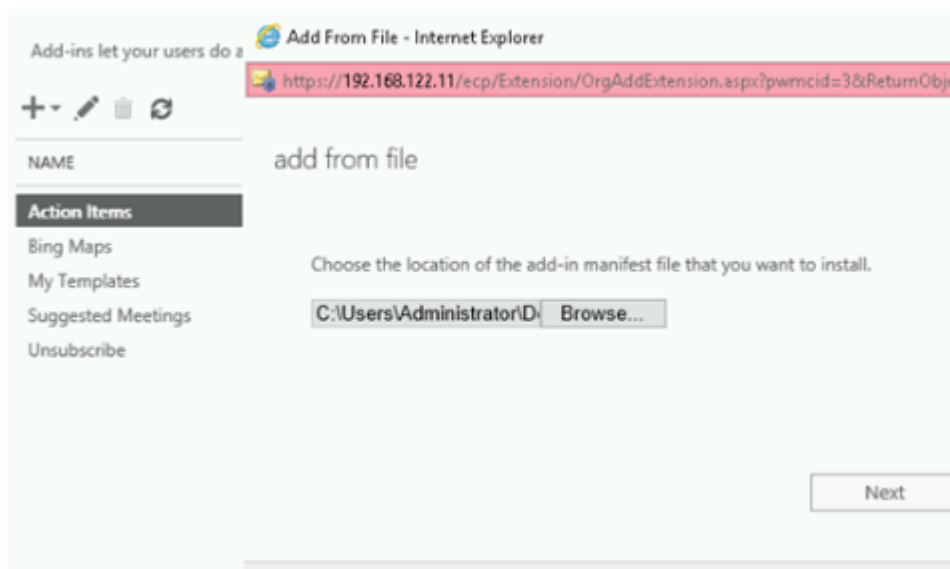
Add-ins let your users do a

Add From File - Internet Explorer

https://192.168.122.11/ecp/Extension/OrgAddExtension.aspx?pwmcid=3&ReturnObj

NAME

Action Items
Bing Maps
My Templates
Suggested Meetings
Unsubscribe

add from file

Choose the location of the add-in manifest file that you want to install.

C:\Users\Administrator\D

Browse...

Next